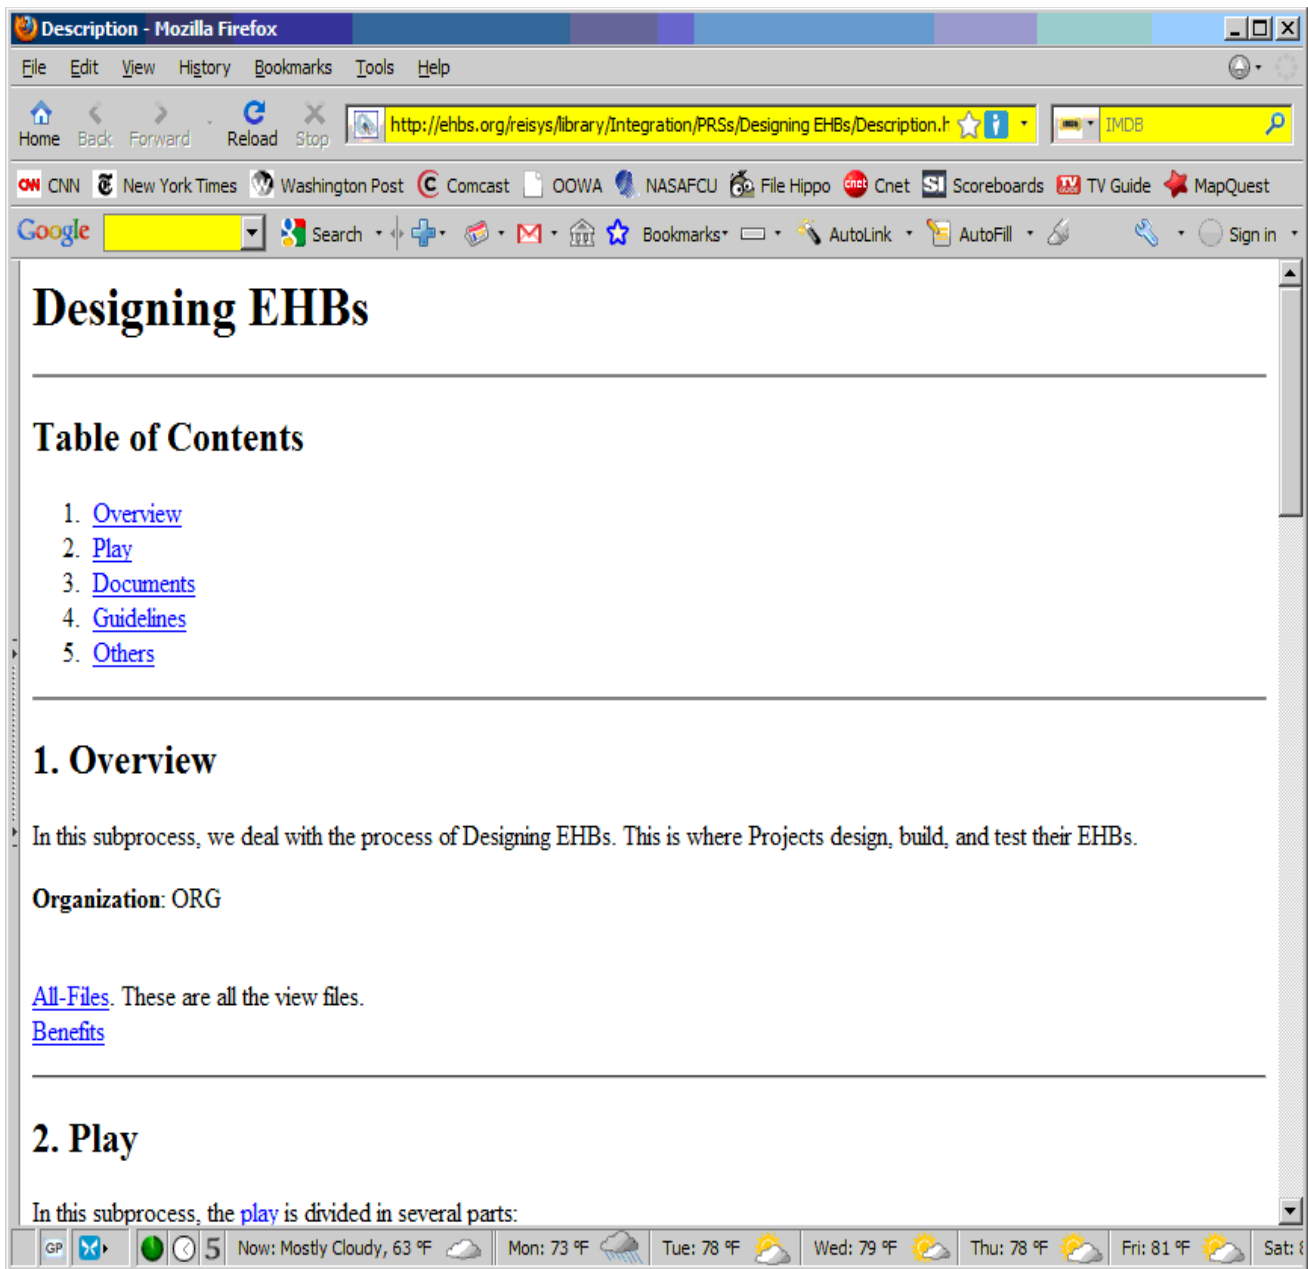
Description - Mozilla Firefox

File Edit View History Bookmarks Tools Help

Home Back Forward Reload Stop http://ehbs.org/reisys/library/Integration/PRSs/Designing EHBs/Description.h IMDB

CNN New York Times Washington Post Comcast OOWA NASAFCU File Hippo Cnet Scoreboards TV Guide MapQuest

Google Search Bookmarks AutoLink AutoFill Sign in

# Designing EHBs

## Table of Contents

1. Overview
2. Play
3. Documents
4. Guidelines
5. Others

## 1. Overview

In this subprocess, we deal with the process of Designing EHBs. This is where Projects design, build, and test their EHBs.

**Organization**: ORG

All-Files. These are all the view files.
Benefits

## 2. Play

In this subprocess, the play is divided in several parts:

GP 5 Now: Mostly Cloudy, 63 °F Mon: 73 °F Tue: 78 °F Wed: 79 °F Thu: 78 °F Fri: 81 °F Sat: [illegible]